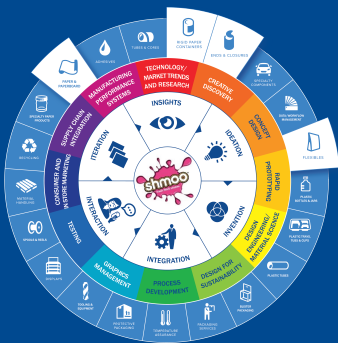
TECHNOLOGY, MARKET TRENDS AND RESEARCH
CREATIVE DISCOVERY
CONCEPT DESIGN
RAPID PROTOTYPING
DESIGN ENGINEERING MATERIAL SCIENCE
DESIGN FOR SUSTAINABILITY
PROCESS DEVELOPMENT
GRAPHICS MANAGEMENT
TESTING
CONSUMER AND IN-STORE MARKETING
SUPPLY CHAIN INTEGRATION
MANUFACTURING PERFORMANCE SYSTEMS

INSIGHTS
IDEATION
INVENTION
INTEGRATION
INTERACTION
ITERATION

shmoo

ADHESIVES
TUBES & CORES
MULTI-PAPER CONTAINERS
ENDS & CLOSURES
SPECIALTY COMPONENTS
SERVICES
FLEXIBLES
PLASTIC BOTTLES & JARS
PLASTIC TUBES
BLISTER PACKAGING
PACKAGING SERVICES
TEMPERATURE ASSURANCE
PROTECTIVE PACKAGING
TOOLING & EQUIPMENT
REELS
SPOOLS & REELS
MATERIAL HANDLING
RECYCLING
SPECIALTY PAPER PRODUCTS
PAPER & PAPERBOARD